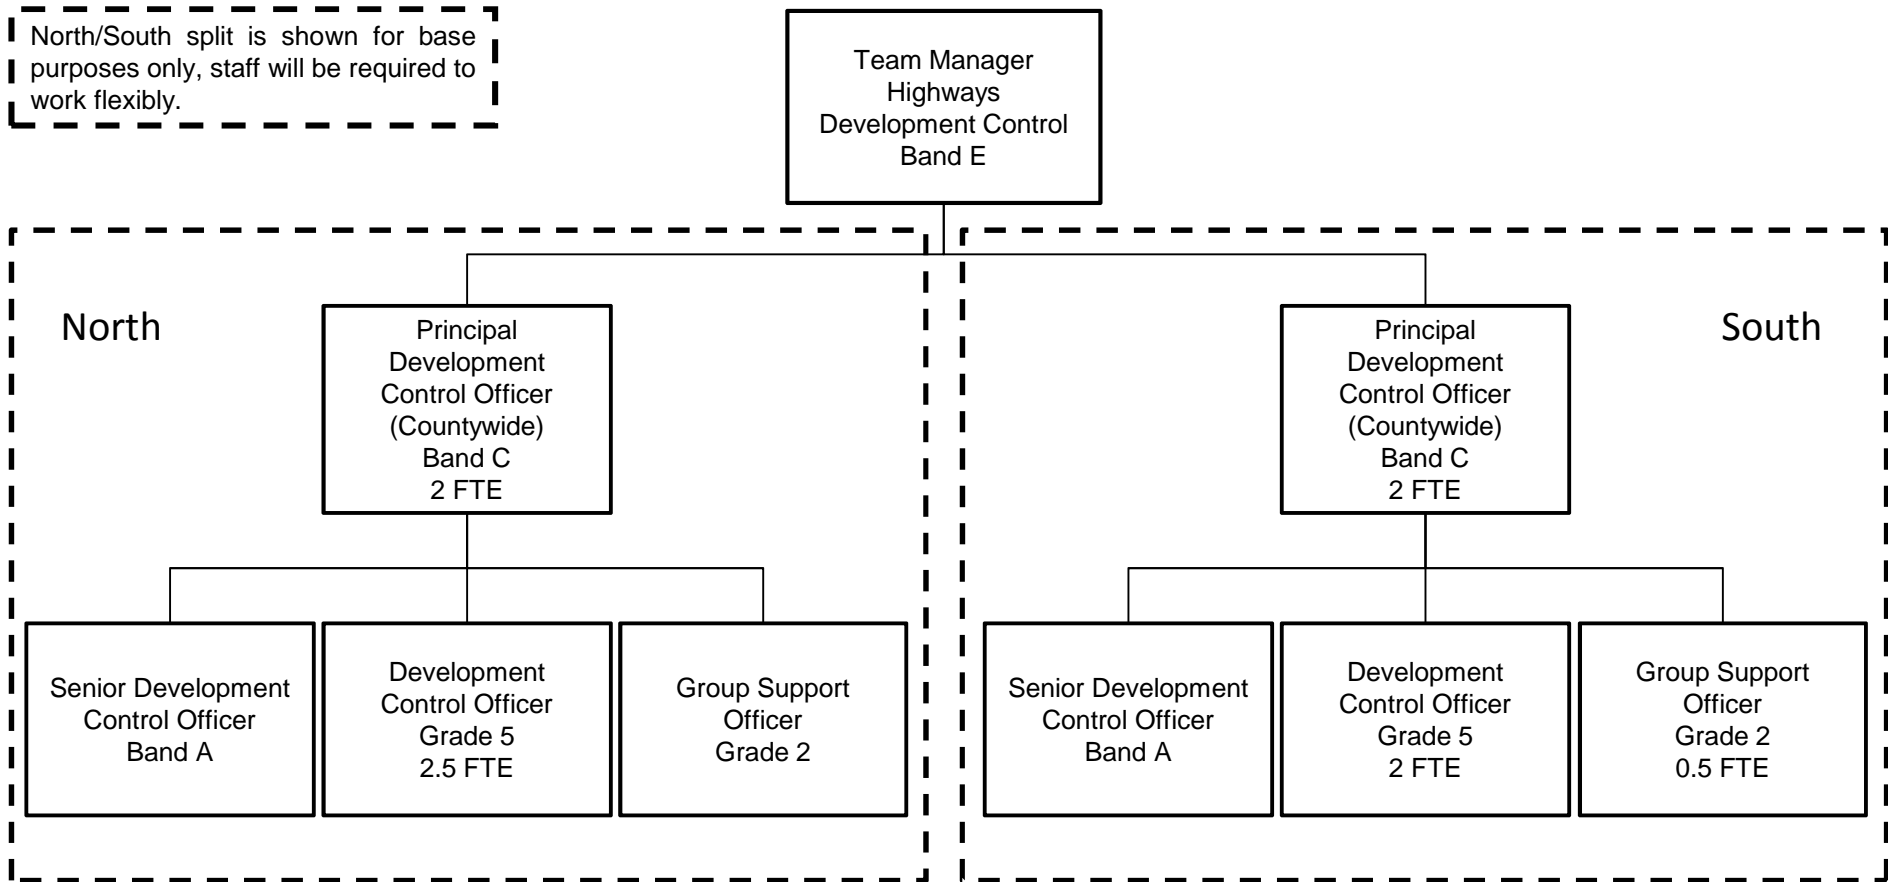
North/South split is shown for base purposes only, staff will be required to work flexibly.

Team Manager
Highways
Development Control
Band E

North

Principal
Development
Control Officer
(Countywide)
Band C
2 FTE

Senior Development
Control Officer
Band A

Development
Control Officer
Grade 5
2.5 FTE

Group Support
Officer
Grade 2

South

Principal
Development
Control Officer
(Countywide)
Band C
2 FTE

Senior Development
Control Officer
Band A

Development
Control Officer
Grade 5
2 FTE

Group Support
Officer
Grade 2
0.5 FTE